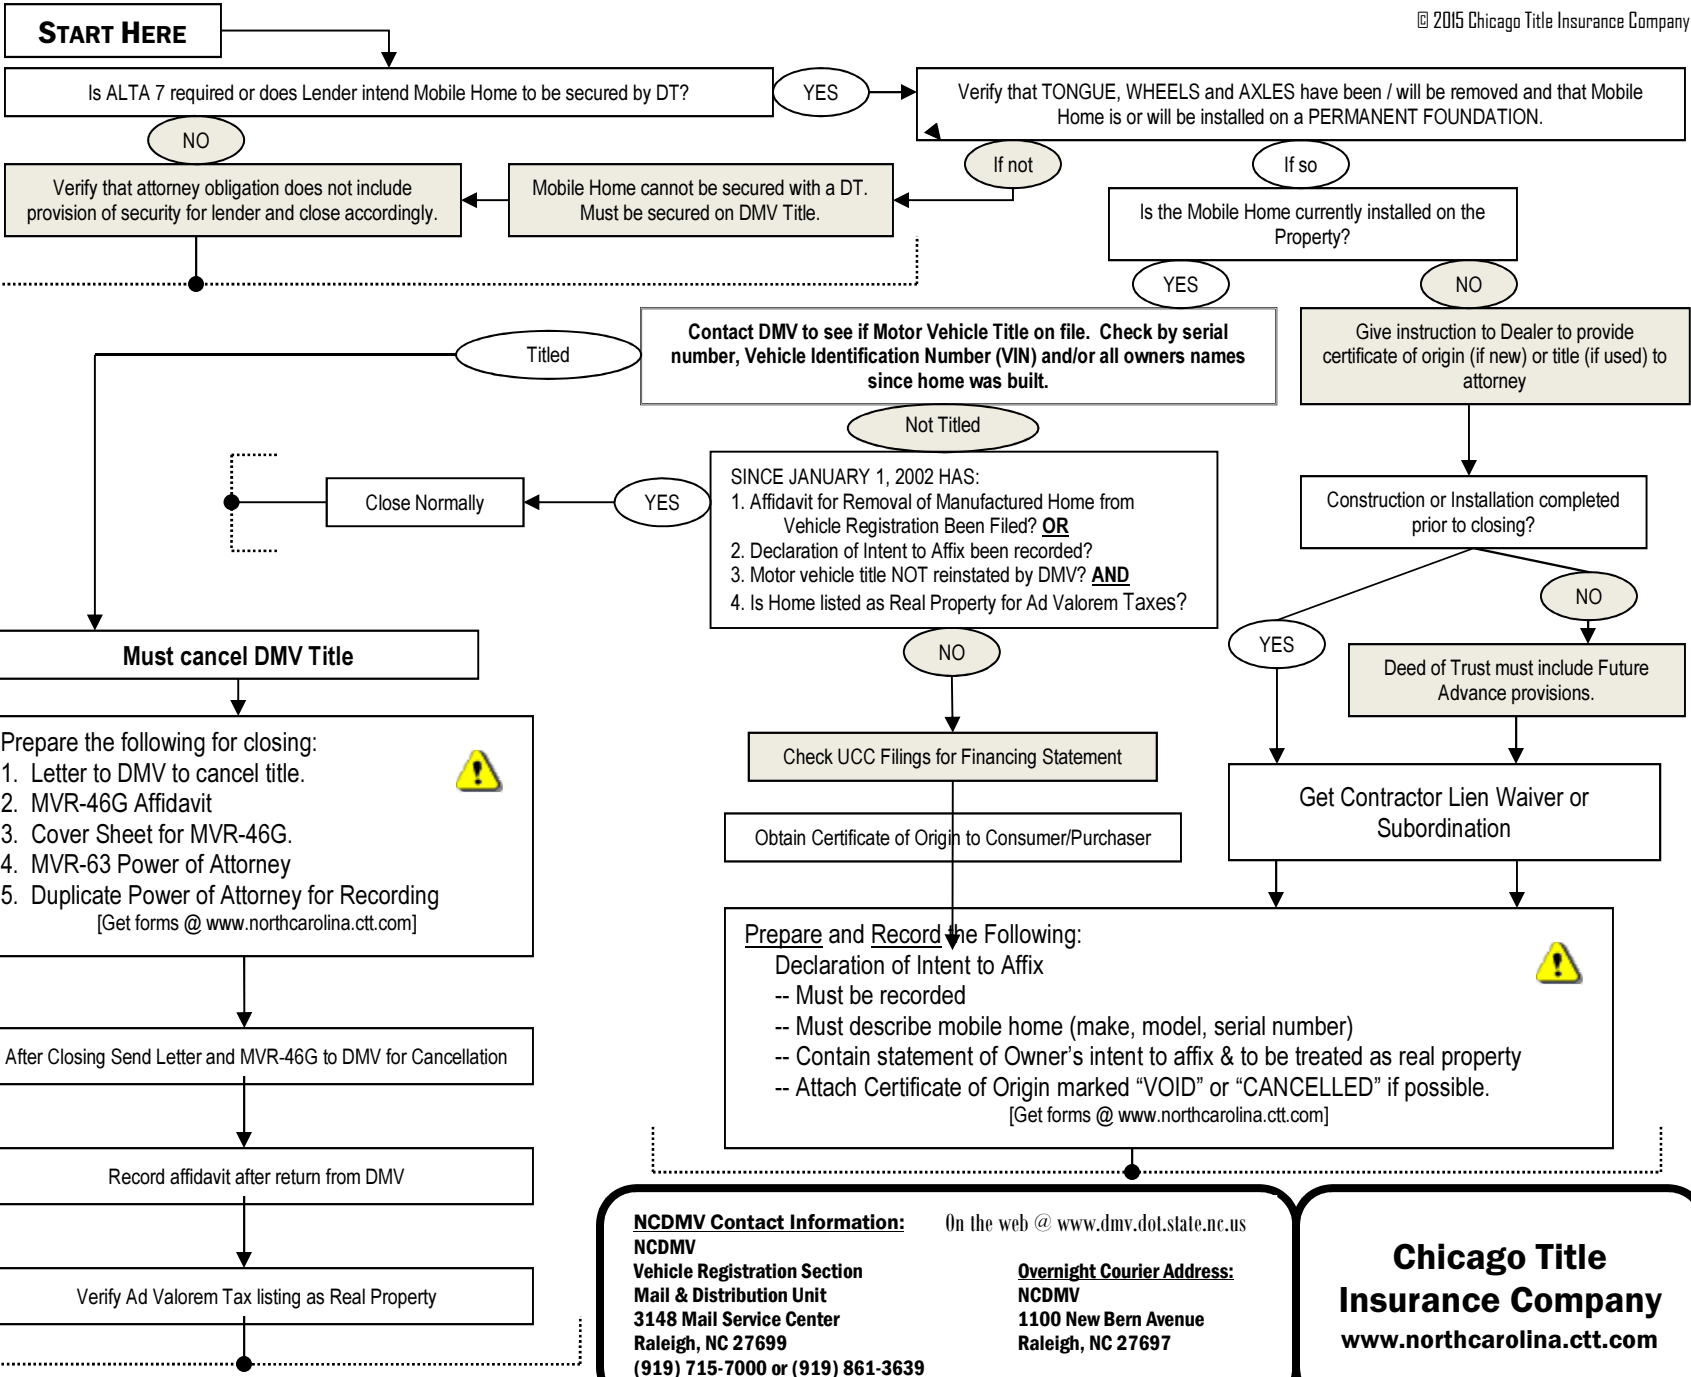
© 2015 Chicago Title Insurance Company

START HERE

Is ALTA 7 required or does Lender intend Mobile Home to be secured by DT?

YES

Verify that TONGUE, WHEELS and AXLES have been / will be removed and that Mobile Home is or will be installed on a PERMANENT FOUNDATION.

NO

If not

If so

Verify that attorney obligation does not include provision of security for lender and close accordingly.

Mobile Home cannot be secured with a DT. Must be secured on DMV Title.

Is the Mobile Home currently installed on the Property?

YES

NO

Titled

Contact DMV to see if Motor Vehicle Title on file. Check by serial number, Vehicle Identification Number (VIN) and/or all owners names since home was built.

Give instruction to Dealer to provide certificate of origin (if new) or title (if used) to attorney

Not Titled

Close Normally

YES

SINCE JANUARY 1, 2002 HAS:
1. Affidavit for Removal of Manufactured Home from Vehicle Registration Been Filed? OR
2. Declaration of Intent to Affix been recorded?
3. Motor vehicle title NOT reinstated by DMV? AND
4. Is Home listed as Real Property for Ad Valorem Taxes?

Construction or Installation completed prior to closing?

NO

YES

Must cancel DMV Title

NO

Deed of Trust must include Future Advance provisions.

Prepare the following for closing:
1. Letter to DMV to cancel title.
2. MVR-46G Affidavit
3. Cover Sheet for MVR-46G.
4. MVR-63 Power of Attorney
5. Duplicate Power of Attorney for Recording
[Get forms @ www.northcarolina.ctt.com]

Check UCC Filings for Financing Statement

Obtain Certificate of Origin to Consumer/Purchaser

Get Contractor Lien Waiver or Subordination

Prepare and Record the Following:
Declaration of Intent to Affix
-- Must be recorded
-- Must describe mobile home (make, model, serial number)
-- Contain statement of Owner's intent to affix & to be treated as real property
-- Attach Certificate of Origin marked "VOID" or "CANCELLED" if possible.
[Get forms @ www.northcarolina.ctt.com]

After Closing Send Letter and MVR-46G to DMV for Cancellation

Record affidavit after return from DMV

Verify Ad Valorem Tax listing as Real Property

NCDMV Contact Information:
On the web @ www.dmv.dot.state.nc.us
NCDMV
Vehicle Registration Section
Mail & Distribution Unit
3148 Mail Service Center
Raleigh, NC 27699
(919) 715-7000 or (919) 861-3639

Overnight Courier Address:
NCDMV
1100 New Bern Avenue
Raleigh, NC 27697

Chicago Title Insurance Company
www.northcarolina.ctt.com